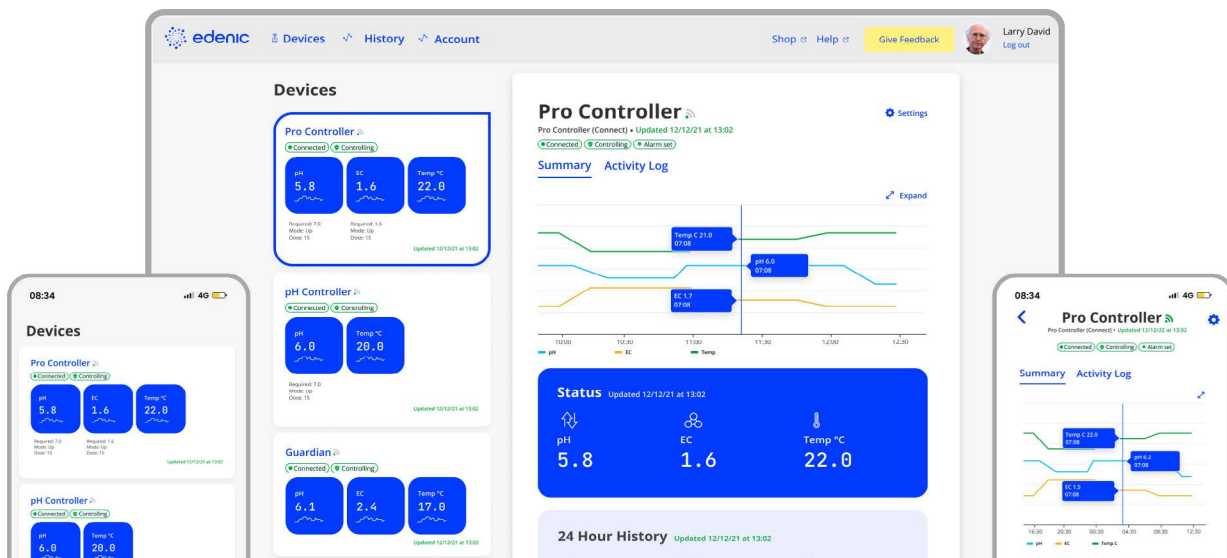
edenic Devices History Account

Shop Help Give Feedback Larry David Log out

Devices

Pro Controller
Connected Controlling
pH 5.8
EC 1.6
Temp °C 22.0
Required: 7.0 Mode: Up Dose: 15
Required: 1.6 Mode: Up Dose: 15
Updated 12/12/21 at 13:02

pH Controller
Connected Controlling
pH 6.0
Temp °C 20.0
Required: 7.0 Mode: Up Dose: 15
Updated 12/12/21 at 13:02

Guardian
Connected Controlling
pH 6.1
EC 2.4
Temp °C 17.0
Updated 12/12/21 at 13:02

Pro Controller
Settings
Pro Controller (Connect) • Updated 12/12/21 at 13:02
Connected Controlling Alarm set

Summary Activity Log

Expand

Temp C 21.0 07:08
pH 6.0 07:08
EC 1.7 07:08

10:30 10:30 11:00 11:30 12:00 12:30
pH EC Temp

Status Updated 12/12/21 at 13:02
pH 5.8
EC 1.6
Temp °C 22.0

24 Hour History Updated 12/12/21 at 13:02

08:34 4G

Devices

Pro Controller
Connected Controlling
pH 5.8
EC 1.6
Temp °C 22.0
Required: 7.0 Mode: Up Dose: 15
Required: 1.6 Mode: Up Dose: 15
Updated 12/12/21 at 13:02

pH Controller
Connected Controlling
pH 6.0
Temp °C 20.0

08:34 4G

Pro Controller
Pro Controller (Connect) • Updated 12/12/22 at 13:02
Connected Controlling Alarm set

Summary Activity Log

Temp C 22.0 07:08
pH 6.2 07:08
EC 1.5 07:08

16:30 20:30 00:30 04:30 08:30 12:30
pH EC Temp C